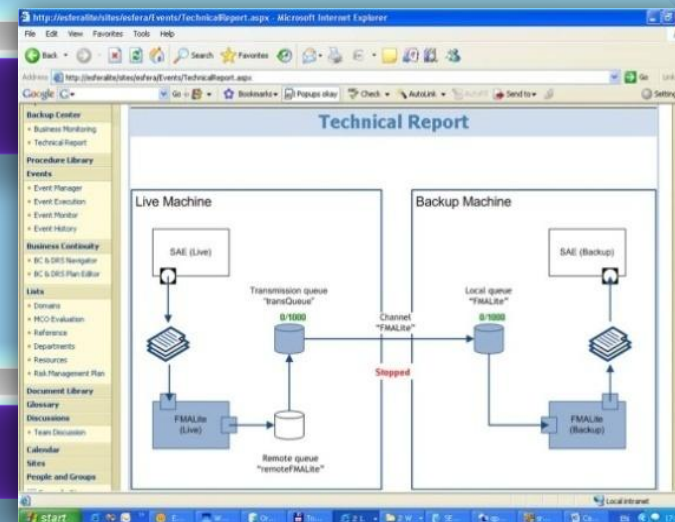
http://esferalite/sites/esfera/Events/TechnicalReport.aspx - Microsoft Internet Explorer

File Edit View Favorites Tools Help

Back Search Favorites

Address http://esferalite/sites/esfera/Events/TechnicalReport.aspx Go

Google Go Bookmarks Popups okay Check AutoLink Send to Settings

Backup Center
• Business Monitoring
• Technical Report
Procedure Library
Events
• Event Manager
• Event Execution
• Event Monitor
• Event History
Business Continuity
• BC & DRS Navigator
• BC & DRS Plan Editor
Lists
• Domains
• MCO Evaluation
• Reference
• Departments
• Resources
• Risk Management Plan
Document Library
Glossary
Discussions
• Team Discussion
Calendar
Sites
People and Groups

Technical Report

Live Machine

SAE (Live)

Transmission queue "transQueue"

0/1000

FMALite (Live)

Remote queue "remoteFMALite"

Channel "FMALite"

Stopped

Backup Machine

SAE (Backup)

Local queue "FMALite"

0/1000

FMALite (Backup)

Local intranet

start